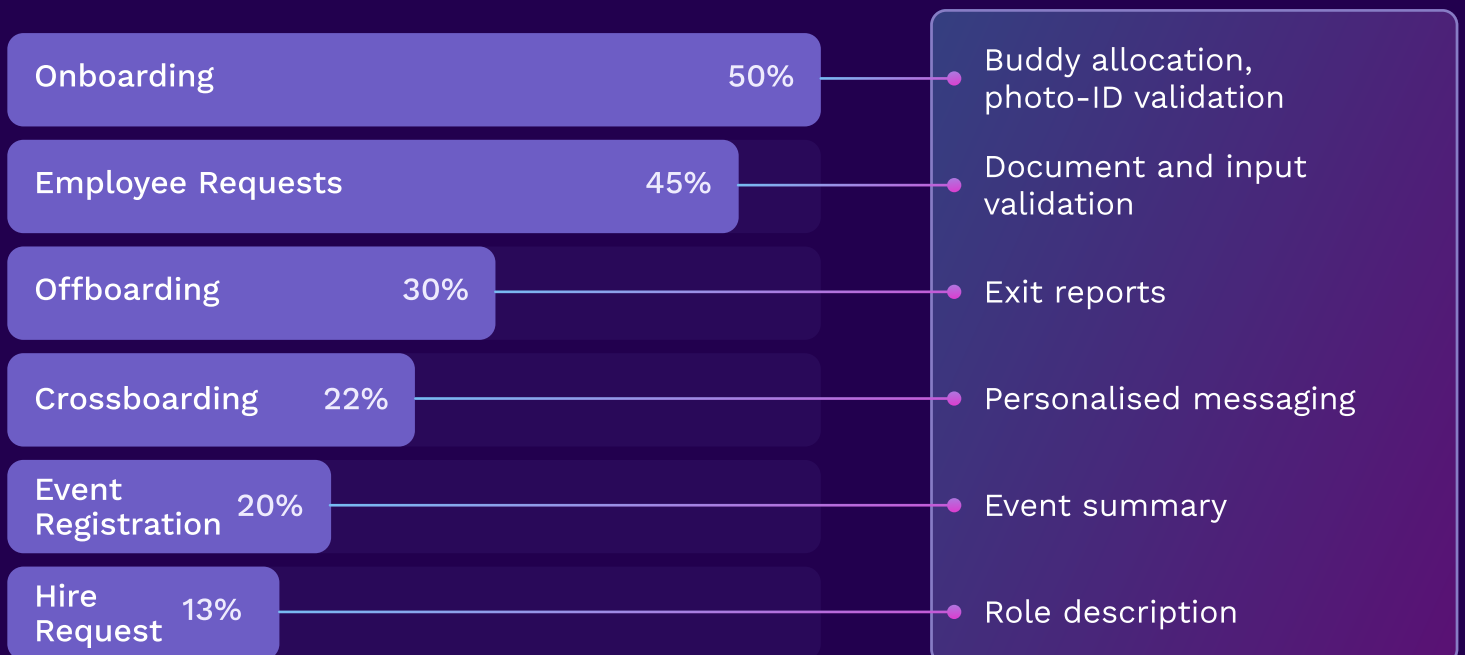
Onboarding 50%
Buddy allocation, photo-ID validation

Employee Requests 45%
Document and input validation

Offboarding 30%
Exit reports

Crossboarding 22%
Personalised messaging

Event Registration 20%
Event summary

Hire Request 13%
Role description